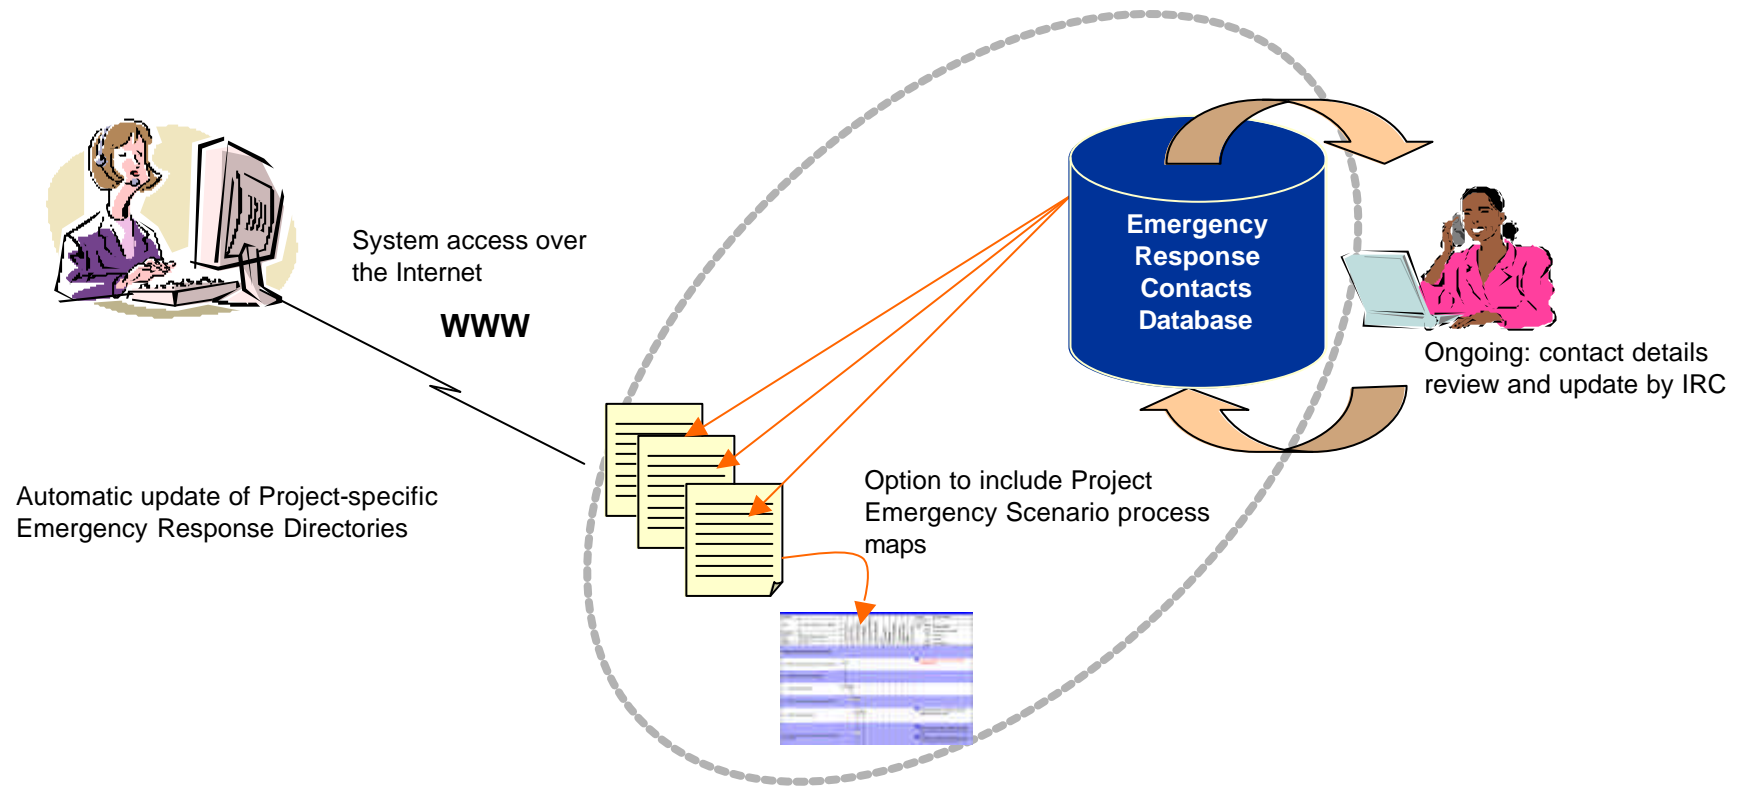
System access over the Internet

WWW

Emergency Response Contacts Database

Ongoing: contact details review and update by IRC

Automatic update of Project-specific Emergency Response Directories

Option to include Project Emergency Scenario process maps